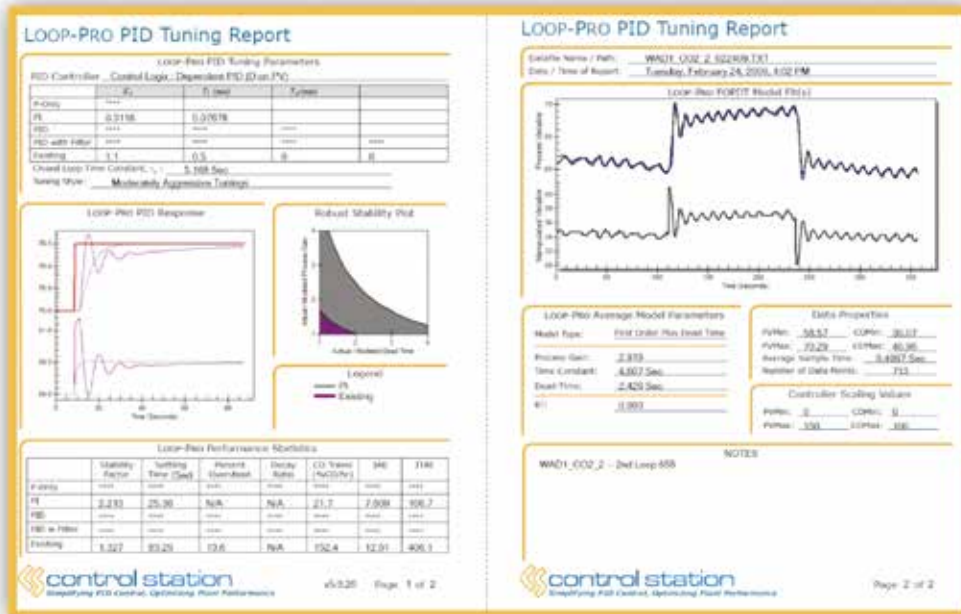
LOOP-PRO PID Tuning Report

LOOP-PRO PID Tuning Parameters

PID Controller: Control Logix : Dependent PID (D on PV)

| | $K_c$ | $T_i$ (sec) | $T_d$ (sec) | |
|---|---|---|---|---|
| P-Only | **** | | | |
| PI | 0.3156 | 0.07678 | | |
| PID | **** | **** | **** | |
| PID with Filter | **** | **** | **** | **** |
| Existing | 1.1 | 0.5 | 0 | 0 |

Closed Loop Time Constant, $\tau_c$: 5.168 Sec
Tuning Style: Moderately Aggressive Tunings

LOOP-PRO PID Response

Time Seconds

Robust Stability Plot

Actual / Modeled Dead Time

Legend
PI
Existing

LOOP-PRO Performance Statistics

| | Stability Factor | Settling Time (Sec) | Percent Overshoot | Decay Ratio | CO Travel (%CO/hr) | IAE | ITAE |
|---|---|---|---|---|---|---|---|
| P-Only | **** | **** | **** | **** | **** | **** | **** |
| PI | 2.233 | 25.36 | N/A | N/A | 21.7 | 7.009 | 106.7 |
| PID | **** | **** | **** | **** | **** | **** | **** |
| PID w Filter | **** | **** | **** | **** | **** | **** | **** |
| Existing | 1.327 | 83.25 | 13.6 | N/A | 152.4 | 12.01 | 406.1 |

control station
Simplifying PID Control, Optimizing Plant Performance

v5.0.20 Page 1 of 2

LOOP-PRO PID Tuning Report

Datafile Name / Path: WAD1_CO2_2_022409.TXT
Date / Time of Report: Tuesday, February 24, 2009, 4:02 PM

LOOP-PRO FOPDT Model Fit(s)

Process Variable

Manipulated Variable

Time Seconds

LOOP-PRO Average Model Parameters

Model Type: First Order Plus Dead Time
Process Gain: 2.370
Time Constant: 4.607 Sec
Dead Time: 2.429 Sec
$R^2$: 0.903

Data Properties

PVMin: 58.57 COMin: 30.17
PVMax: 70.29 COMax: 40.36
Average Sample Time: 0.4967 Sec
Number of Data Points: 713

Controller Scaling Values

PVMin: 0 COMin: 0
PVMax: 150 COMax: 100

NOTES

WAD1_CO2_2 - 2nd Loop 658

control station
Simplifying PID Control, Optimizing Plant Performance

Page 2 of 2